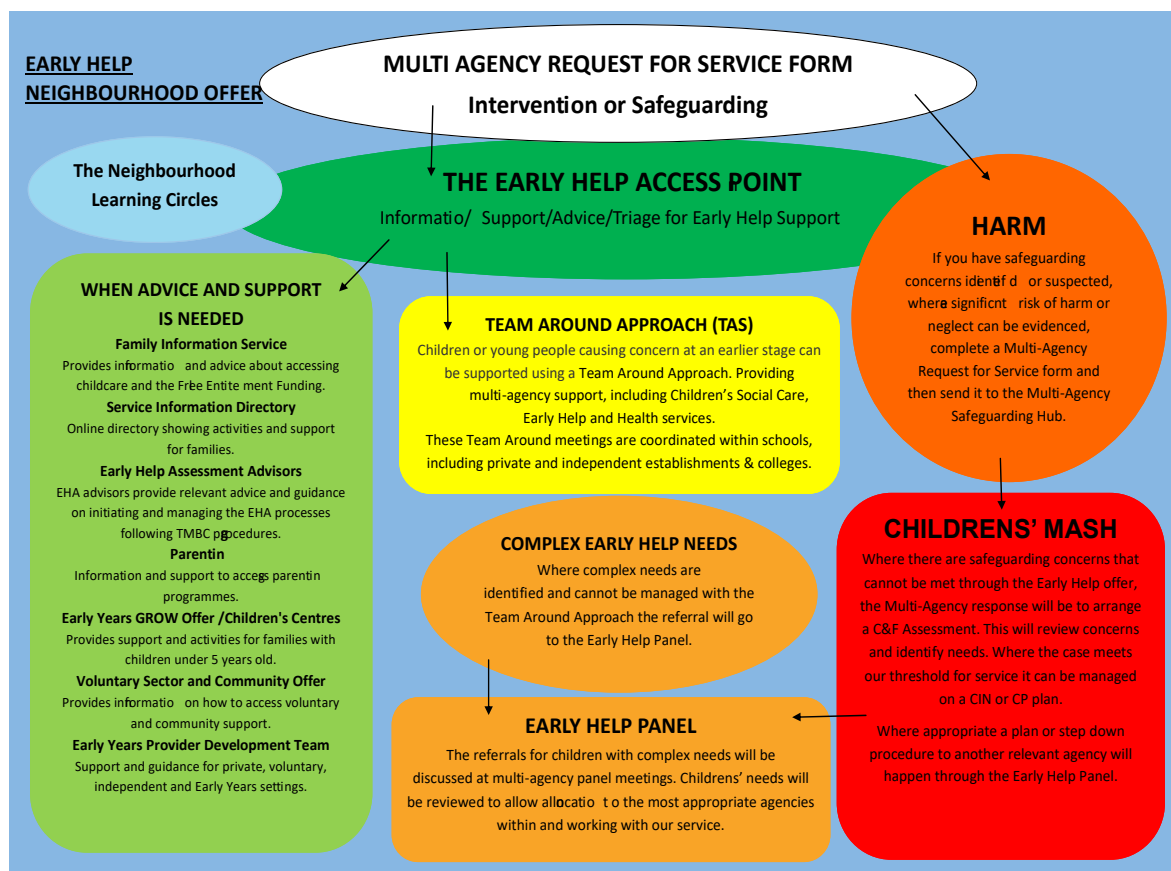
EARLY HELP NEIGHBOURHOOD OFFER

MULTI AGENCY REQUEST FOR SERVICE FORM
Intervention or Safeguarding

The Neighbourhood Learning Circles

THE EARLY HELP ACCESS POINT
Informatio/ Support/Advice/Triage for Early Help Support

HARM
If you have safeguarding concerns identif d or suspected, wherea significnt risk of harm or neglect can be evidenced, complete a Multi-Agency Request for Service form and then send it to the Multi-Agency Safeguarding Hub.

WHEN ADVICE AND SUPPORT IS NEEDED
Family Information Service
Provides informatio and advice about accessing childcare and the Frее Entite ment Funding.
Service Information Directory
Online directory showing activities and support for families.
Early Help Assessment Advisors
EHA advisors provide relevant advice and guidance on initiating and managing the EHA processes following TMBC pgocedures.
Parentin
Information and support to accegs parentin programmes.
Early Years GROW Offer /Children's Centres
Provides support and activities for families with children under 5 years old.
Voluntary Sector and Community Offer
Provides informatio on how to access voluntary and community support.
Early Years Provider Development Team
Support and guidance for private, voluntary, independent and Early Years settings.

TEAM AROUND APPROACH (TAS)
Children or young people causing concern at an earlier stage can be supported using a Team Around Approach. Providing multi-agency support, including Children's Social Care, Early Help and Health services.
These Team Around meetings are coordinated within schools, including private and independent establishments & colleges.

COMPLEX EARLY HELP NEEDS
Where complex needs are identified and cannot be managed with the Team Around Approach the referral will go to the Early Help Panel.

CHILDRENS' MASH
Where there are safeguarding concerns that cannot be met through the Early Help offer, the Multi-Agency response will be to arrange a C&F Assessment. This will review concerns and identify needs. Where the case meets our threshold for service it can be managed on a CIN or CP plan.
Where appropriate a plan or step down procedure to another relevant agency will happen through the Early Help Panel.

EARLY HELP PANEL
The referrals for children with complex needs will be discussed at multi-agency panel meetings. Childrens' needs will be reviewed to allow allocatio t o the most appropriate agencies within and working with our service.